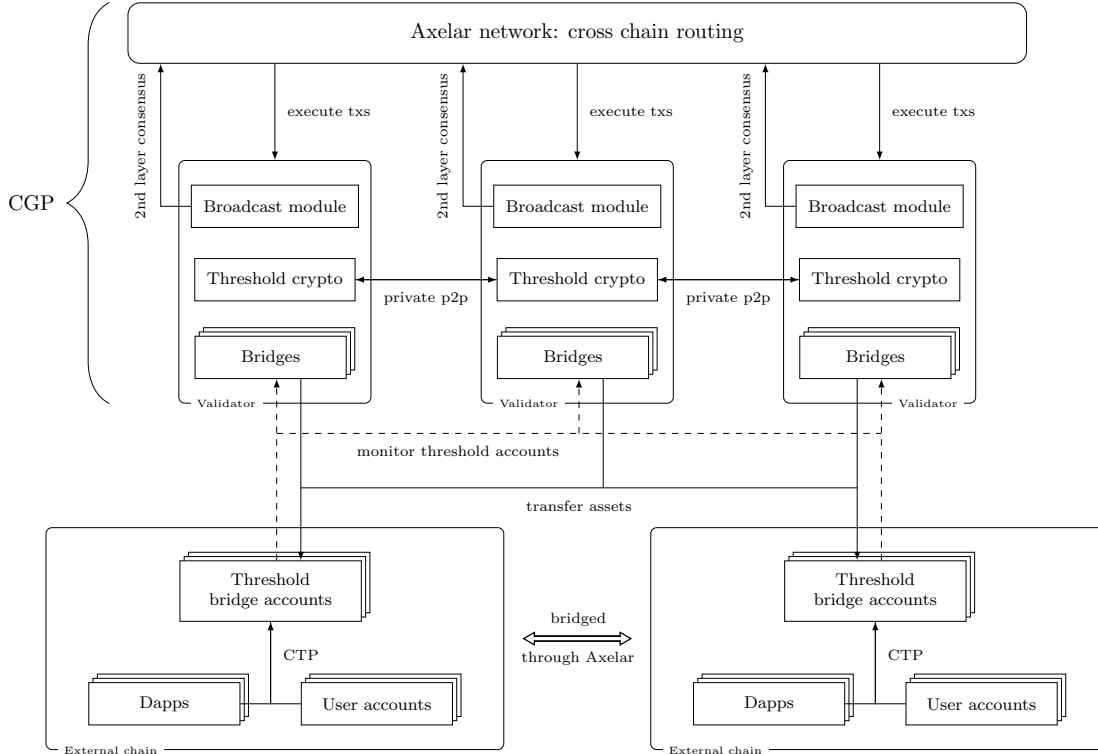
Axelar network: cross chain routing

CGP

2nd layer consensus

execute txs

Broadcast module

Threshold crypto

Bridges

Validator

2nd layer consensus

execute txs

Broadcast module

Threshold crypto

Bridges

Validator

2nd layer consensus

execute txs

Broadcast module

Threshold crypto

Bridges

Validator

private p2p

private p2p

monitor threshold accounts

transfer assets

Threshold bridge accounts

CTP

Dapps

User accounts

External chain

bridged

through Axelar

Threshold bridge accounts

CTP

Dapps

User accounts

External chain